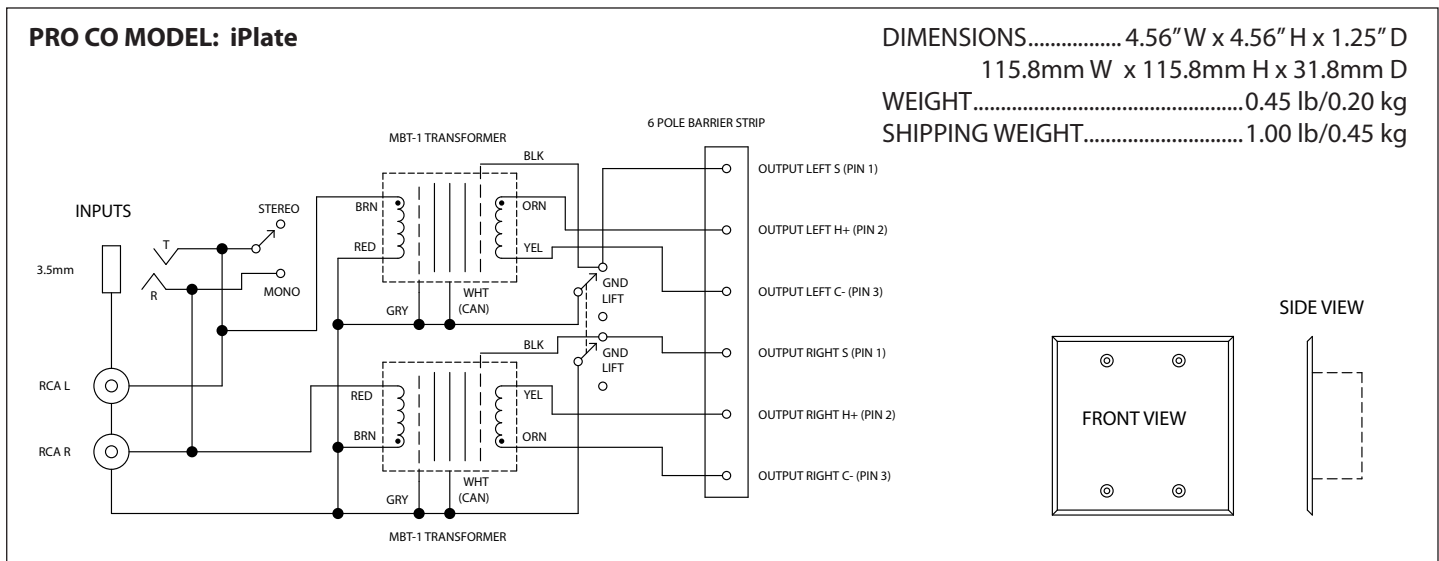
PRO CO MODEL: iPlate

DIMENSIONS................ 4.56" W x 4.56" H x 1.25" D
115.8mm W x 115.8mm H x 31.8mm D
WEIGHT.................................................0.45 lb/0.20 kg
SHIPPING WEIGHT.............................1.00 lb/0.45 kg

MBT-1 TRANSFORMER

6 POLE BARRIER STRIP

BLK

INPUTS

STEREO

BRN

ORN

T

RED

YEL

3.5mm

R

MONO

GND LIFT

WHT (CAN)

GRY

BLK

GND LIFT

RED

YEL

RCA L

BRN

ORN

RCA R

WHT (CAN)

GRY

MBT-1 TRANSFORMER

OUTPUT LEFT S (PIN 1)

OUTPUT LEFT H+ (PIN 2)

OUTPUT LEFT C- (PIN 3)

OUTPUT RIGHT S (PIN 1)

OUTPUT RIGHT H+ (PIN 2)

OUTPUT RIGHT C- (PIN 3)

SIDE VIEW

FRONT VIEW